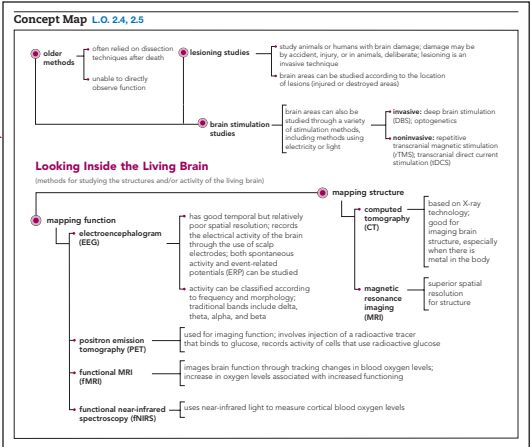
Concept Map L.O. 2.4, 2.5

older methods

often relied on dissection techniques after death

unable to directly observe function

lesioning studies

study animals or humans with brain damage; damage may be by accident, injury, or in animals, deliberate; lesioning is an invasive technique

brain areas can be studied according to the location of lesions (injured or destroyed areas)

brain stimulation studies

brain areas can also be studied through a variety of stimulation methods, including methods using electricity or light

invasive: deep brain stimulation (DBS); optogenetics

noninvasive: repetitive transcranial magnetic stimulation (rTMS); transcranial direct current stimulation (tDCS)

Looking Inside the Living Brain

(methods for studying the structures and/or activity of the living brain)

mapping structure

computed tomography (CT)

based on X-ray technology; good for imaging brain structure, especially when there is metal in the body

magnetic resonance imaging (MRI)

superior spatial resolution for structure

mapping function

electroencephalogram (EEG)

has good temporal but relatively poor spatial resolution; records the electrical activity of the brain through the use of scalp electrodes; both spontaneous activity and event-related potentials (ERP) can be studied

activity can be classified according to frequency and morphology; traditional bands include delta, theta, alpha, and beta

positron emission tomography (PET)

used for imaging function; involves injection of a radioactive tracer that binds to glucose, records activity of cells that use radioactive glucose

functional MRI (fMRI)

images brain function through tracking changes in blood oxygen levels; increase in oxygen levels associated with increased functioning

functional near-infrared spectroscopy (fNIRS)

uses near-infrared light to measure cortical blood oxygen levels